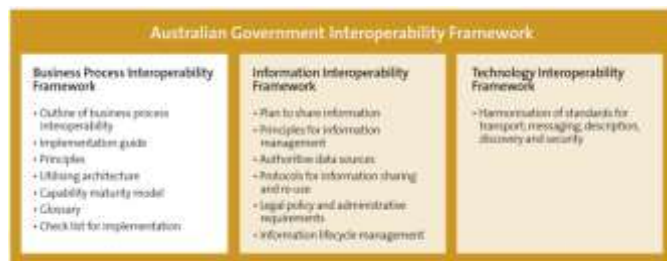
Australian Government Interoperability Framework

Business Process Interoperability Framework

• Outline of business process interoperability
• Implementation guide
• Principles
• Utilising architecture
• Capability maturity model
• Glossary
• Check list for implementation

Information Interoperability Framework

• Plan to share information
• Principles for information management
• Authoritive data sources
• Protocols for information sharing and re-use
• Legal policy and administrative requirements
• Information lifecycle management

Technology Interoperability Framework

• Harmonisation of standards for transport, messaging, description, discovery and security